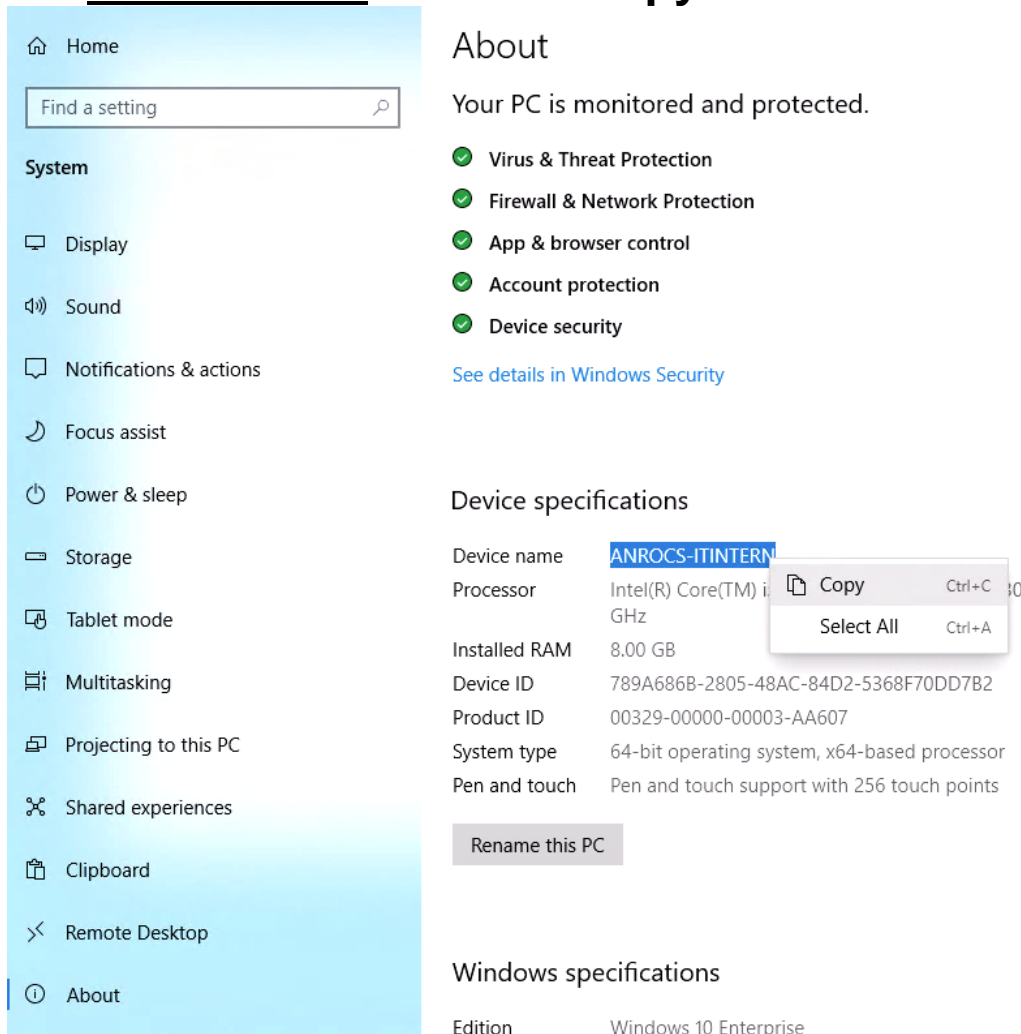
Home

Find a setting

System

Display

Sound

Notifications & actions

Focus assist

Power & sleep

Storage

Tablet mode

Multitasking

Projecting to this PC

Shared experiences

Clipboard

Remote Desktop

About

About

Your PC is monitored and protected.

Virus & Threat Protection

Firewall & Network Protection

App & browser control

Account protection

Device security

See details in Windows Security

Device specifications

| | |
|---|---|
| Device name | ANROCS-ITINTERN |
| Processor | Intel(R) Core(TM) i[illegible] GHz |
| Installed RAM | 8.00 GB |
| Device ID | 789A686B-2805-48AC-84D2-5368F70DD7B2 |
| Product ID | 00329-00000-00003-AA607 |
| System type | 64-bit operating system, x64-based processor |
| Pen and touch | Pen and touch support with 256 touch points |

Copy Ctrl+C

Select All Ctrl+A

Rename this PC

Windows specifications

Edition Windows 10 Enterprise